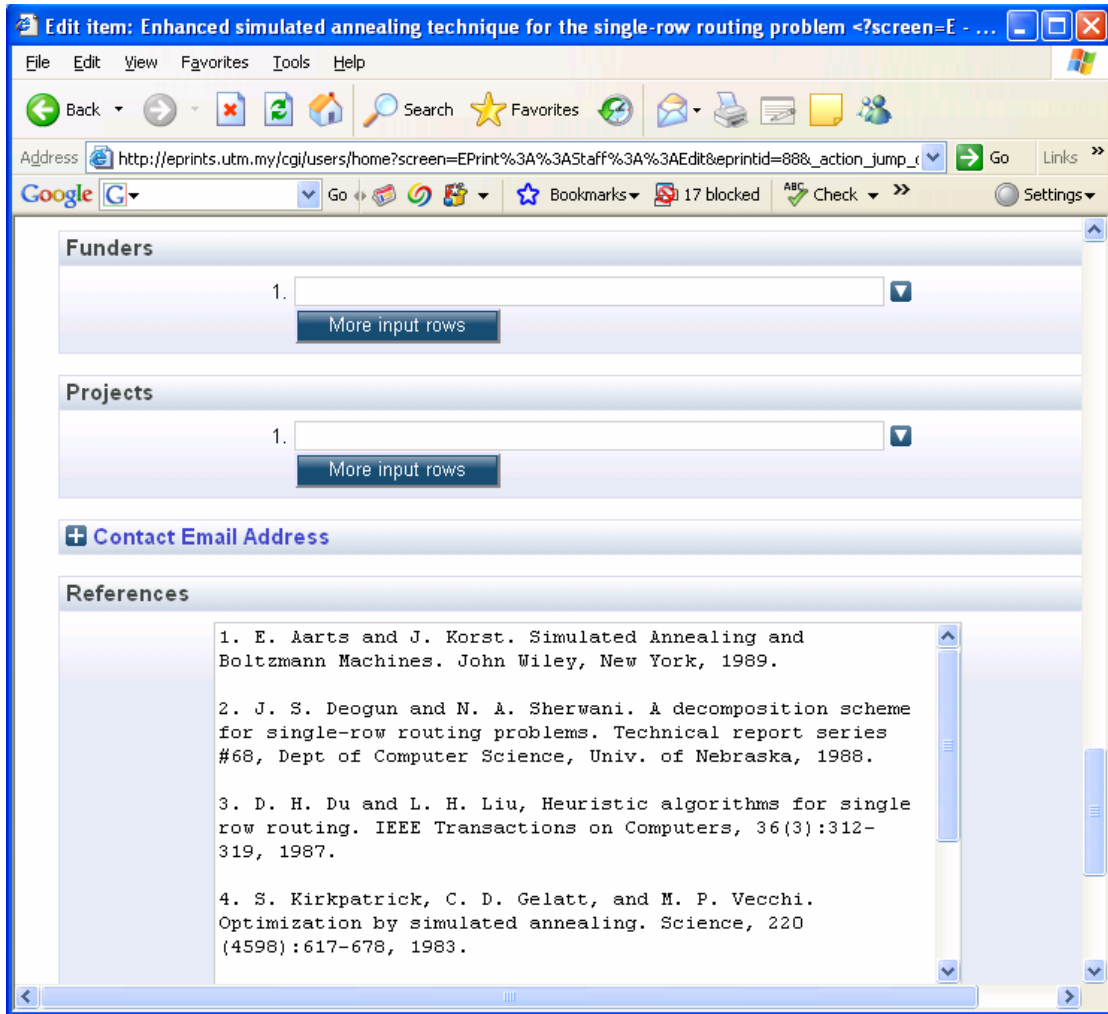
Edit item: Enhanced simulated annealing technique for the single-row routing problem <?screen=E - ...

File Edit View Favorites Tools Help

Back Search Favorites

Address http://eprints.utm.my/cgi/users/home?screen=EPrint%3A%3AStaff%3A%3AEdit&eprintid=88&_action_jump_ Go Links »

Google G Go Bookmarks 17 blocked Check » Settings

Funders

1.

More input rows

Projects

1.

More input rows

Contact Email Address

References

1. E. Aarts and J. Korst. Simulated Annealing and Boltzmann Machines. John Wiley, New York, 1989.

2. J. S. Deogun and N. A. Sherwani. A decomposition scheme for single-row routing problems. Technical report series #68, Dept of Computer Science, Univ. of Nebraska, 1988.

3. D. H. Du and L. H. Liu, Heuristic algorithms for single row routing. IEEE Transactions on Computers, 36(3):312-319, 1987.

4. S. Kirkpatrick, C. D. Gelatt, and M. P. Vecchi. Optimization by simulated annealing. Science, 220 (4598):617-678, 1983.